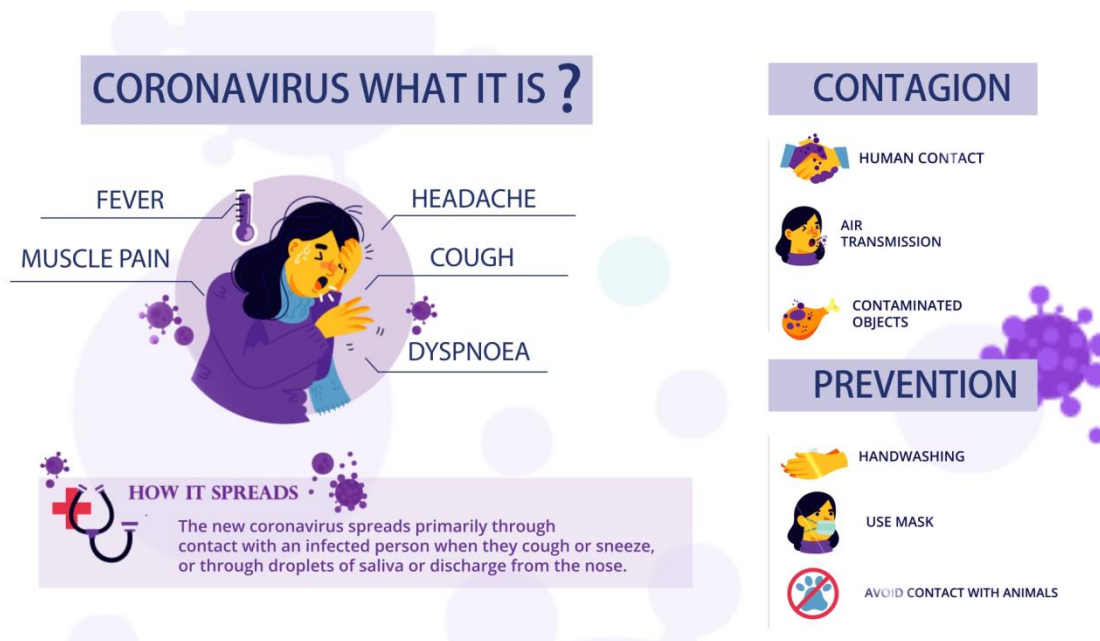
CORONAVIRUS WHAT IT IS ?

FEVER

HEADACHE

MUSCLE PAIN

COUGH

DYSPNOEA

HOW IT SPREADS

The new coronavirus spreads primarily through contact with an infected person when they cough or sneeze, or through droplets of saliva or discharge from the nose.

CONTAGION

HUMAN CONTACT

AIR TRANSMISSION

CONTAMINATED OBJECTS

PREVENTION

HANDWASHING

USE MASK

AVOID CONTACT WITH ANIMALS